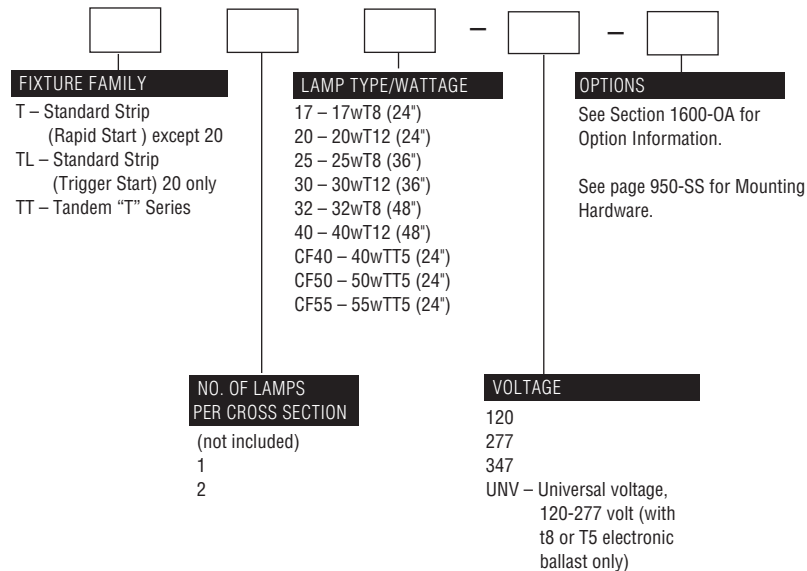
– –

FIXTURE FAMILY
T – Standard Strip (Rapid Start ) except 20
TL – Standard Strip (Trigger Start) 20 only
TT – Tandem "T" Series

LAMP TYPE/WATTAGE
17 – 17wT8 (24")
20 – 20wT12 (24")
25 – 25wT8 (36")
30 – 30wT12 (36")
32 – 32wT8 (48")
40 – 40wT12 (48")
CF40 – 40wTT5 (24")
CF50 – 50wTT5 (24")
CF55 – 55wTT5 (24")

OPTIONS
See Section 1600-OA for Option Information.

See page 950-SS for Mounting Hardware.

NO. OF LAMPS PER CROSS SECTION
(not included)
1
2

VOLTAGE
120
277
347
UNV – Universal voltage, 120-277 volt (with t8 or T5 electronic ballast only)